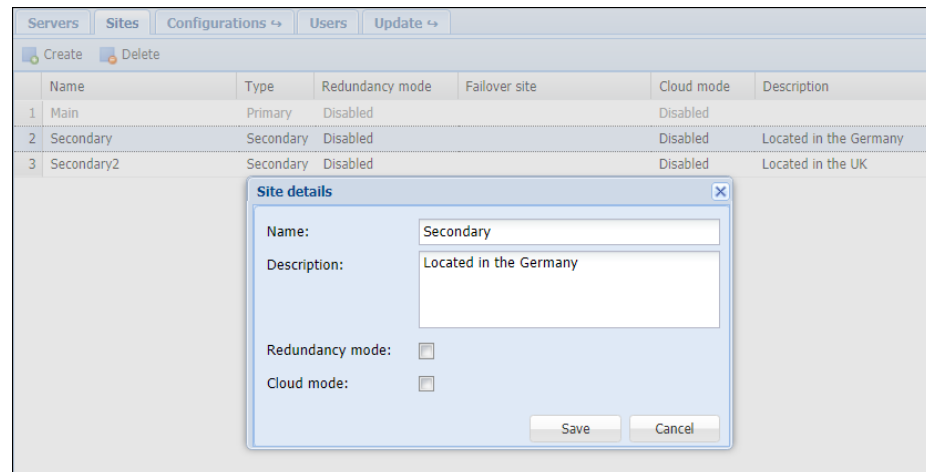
Servers | Sites | Configurations ↪ | Users | Update ↪

Create  Delete

| | Name | Type | Redundancy mode | Failover site | Cloud mode | Description |
|---|---|---|---|---|---|---|
| 1 | Main | Primary | Disabled | | Disabled | |
| 2 | Secondary | Secondary | Disabled | | Disabled | Located in the Germany |
| 3 | Secondary2 | Secondary | Disabled | | Disabled | Located in the UK |

Site details

Name: Secondary

Description: Located in the Germany

Redundancy mode:

Cloud mode:

Save  Cancel